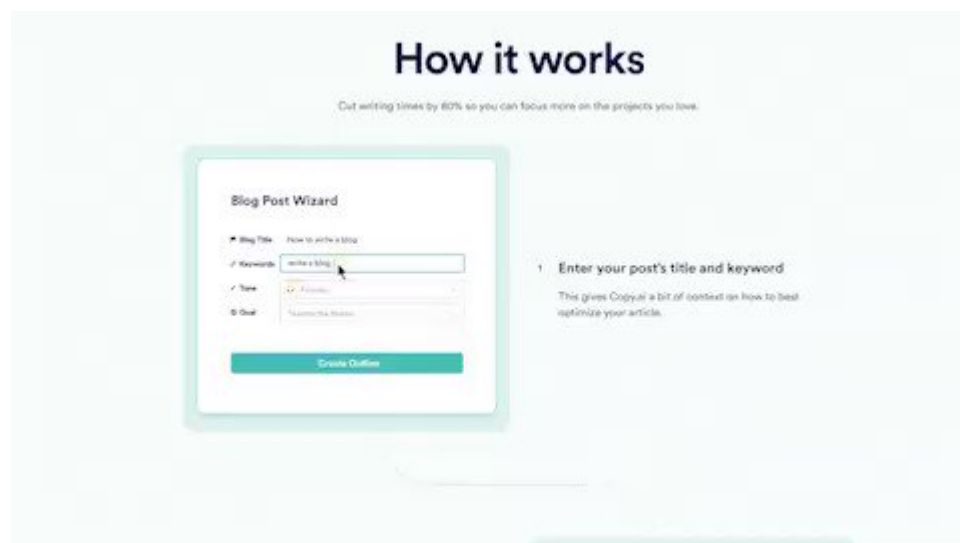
How it works

Cut writing times by 80% so you can focus more on the projects you love.

Blog Post Wizard

Blog Title How to write a blog

Keywords write a blog

Tone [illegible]

Goal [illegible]

Create Outline

1 Enter your post's title and keyword

This gives Copy.ai a bit of context on how to best optimize your article.